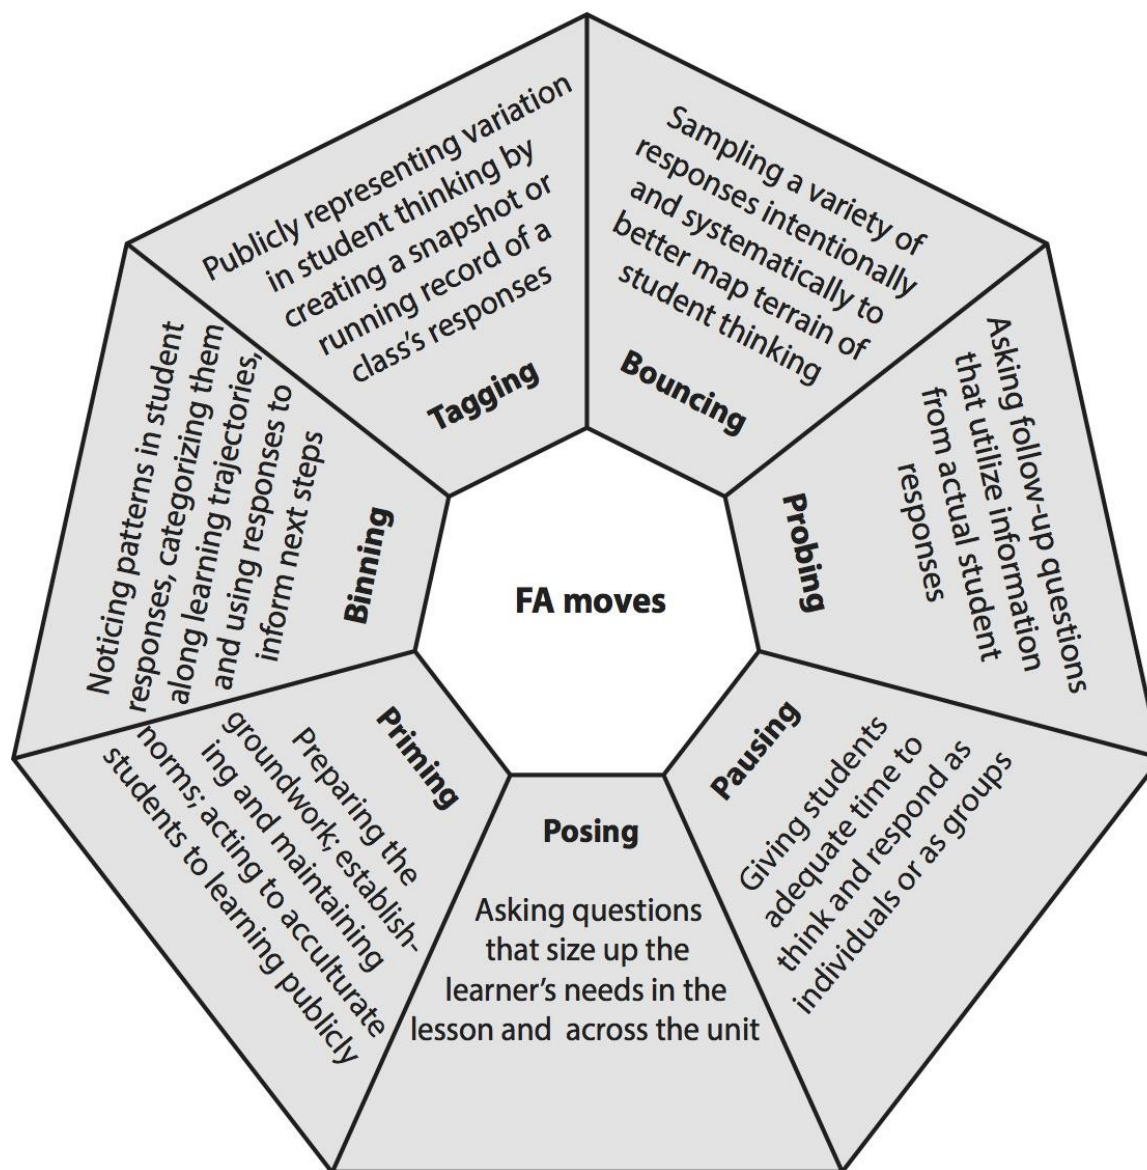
FA moves

Tagging

Publicly representing variation in student thinking by creating a snapshot or running record of a class's responses

Bouncing

Sampling a variety of responses intentionally and systematically to better map terrain of student thinking

Probing

Asking follow-up questions that utilize information from actual student responses

Pausing

Giving students adequate time to think and respond as individuals or as groups

Posing

Asking questions that size up the learner's needs in the lesson and across the unit

Priming

Preparing the groundwork; establishing and maintaining norms; acting to acculturate students to learning publicly

Binning

Noticing patterns in student responses, categorizing them along learning trajectories, and using responses to inform next steps